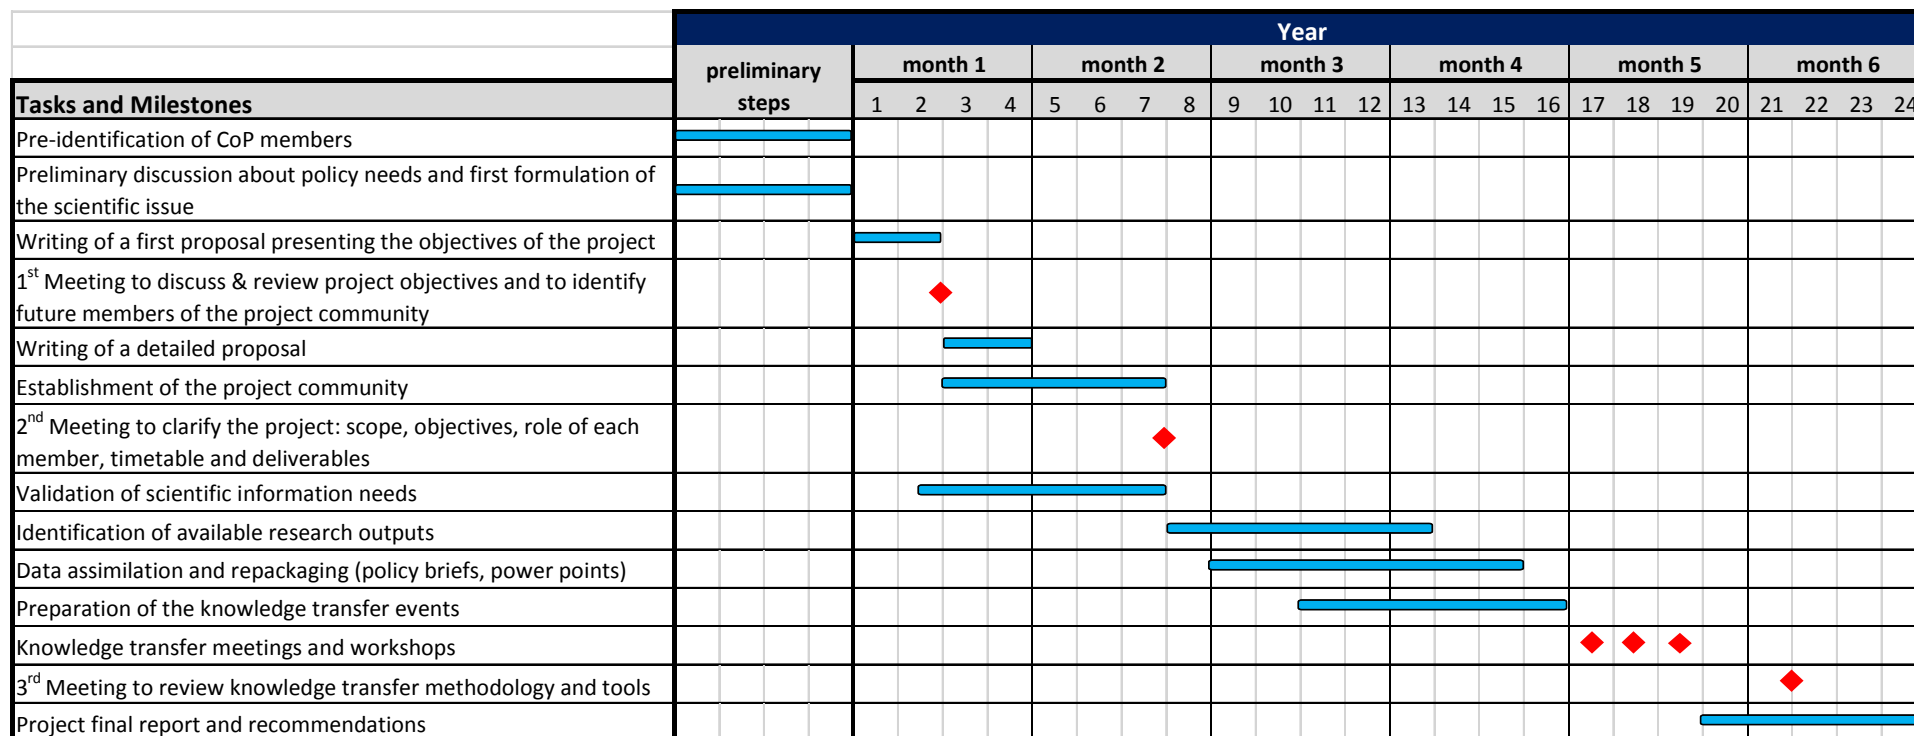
| Tasks and Milestones | preliminary steps | 1 | 2 | 3 | 4 | 5 | 6 | 7 | 8 | 9 | 10 | 11 | 12 | 13 | 14 | 15 | 16 | 17 | 18 | 19 | 20 | 21 | 22 | 23 | 24 |
|---|---|---|---|---|---|---|---|---|---|---|---|---|---|---|---|---|---|---|---|---|---|---|---|---|---|
| | | month 1 | | | | month 2 | | | | month 3 | | | | month 4 | | | | month 5 | | | | month 6 | | | |
| Pre-identification of CoP members | | | | | | | | | | | | | | | | | | | | | | | | | |
| Preliminary discussion about policy needs and first formulation of the scientific issue | | | | | | | | | | | | | | | | | | | | | | | | | |
| Writing of a first proposal presenting the objectives of the project | | | | | | | | | | | | | | | | | | | | | | | | | |
| 1$^{st}$ Meeting to discuss & review project objectives and to identify future members of the project community | | | | | | | | | | | | | | | | | | | | | | | | | |
| Writing of a detailed proposal | | | | | | | | | | | | | | | | | | | | | | | | | |
| Establishment of the project community | | | | | | | | | | | | | | | | | | | | | | | | | |
| 2$^{nd}$ Meeting to clarify the project: scope, objectives, role of each member, timetable and deliverables | | | | | | | | | | | | | | | | | | | | | | | | | |
| Validation of scientific information needs | | | | | | | | | | | | | | | | | | | | | | | | | |
| Identification of available research outputs | | | | | | | | | | | | | | | | | | | | | | | | | |
| Data assimilation and repackaging (policy briefs, power points) | | | | | | | | | | | | | | | | | | | | | | | | | |
| Preparation of the knowledge transfer events | | | | | | | | | | | | | | | | | | | | | | | | | |
| Knowledge transfer meetings and workshops | | | | | | | | | | | | | | | | | | | | | | | | | |
| 3$^{rd}$ Meeting to review knowledge transfer methodology and tools | | | | | | | | | | | | | | | | | | | | | | | | | |
| Project final report and recommendations | | | | | | | | | | | | | | | | | | | | | | | | | |

Year